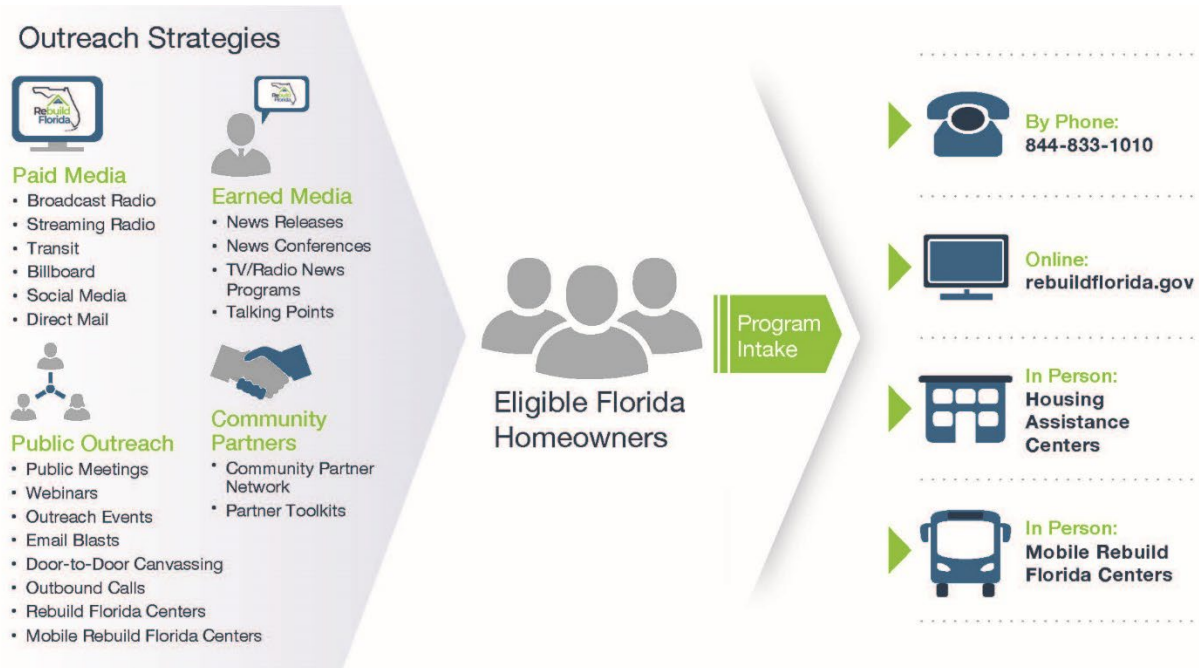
Outreach Strategies

Rebuild Florida

Paid Media
• Broadcast Radio
• Streaming Radio
• Transit
• Billboard
• Social Media
• Direct Mail

Rebuild Florida

Earned Media
• News Releases
• News Conferences
• TV/Radio News Programs
• Talking Points

Public Outreach
• Public Meetings
• Webinars
• Outreach Events
• Email Blasts
• Door-to-Door Canvassing
• Outbound Calls
• Rebuild Florida Centers
• Mobile Rebuild Florida Centers

Community Partners
• Community Partner Network
• Partner Toolkits

Eligible Florida Homeowners

Program Intake

By Phone:
844-833-1010

Online:
rebuildflorida.gov

In Person:
Housing Assistance Centers

In Person:
Mobile Rebuild Florida Centers